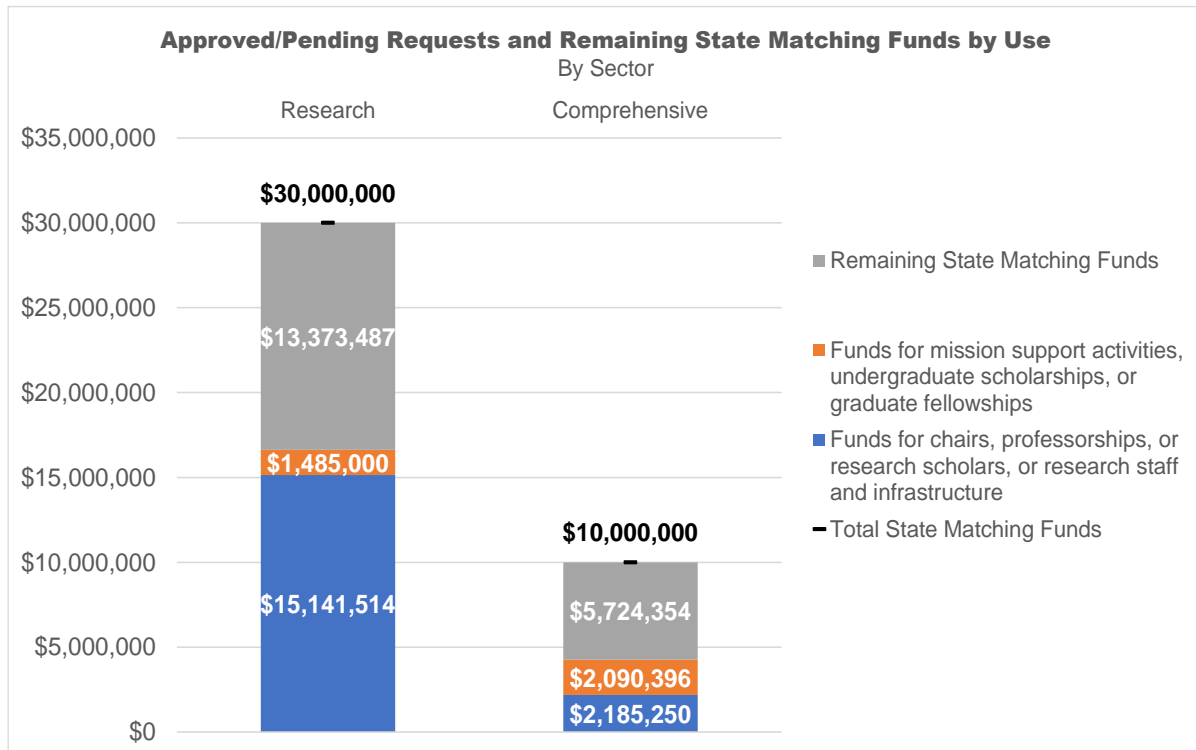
Approved/Pending Requests and Remaining State Matching Funds by Use
By Sector

Research

Comprehensive

$35,000,000
$30,000,000
$25,000,000
$20,000,000
$15,000,000
$10,000,000
$5,000,000
$0

$30,000,000
$13,373,487
$1,485,000
$15,141,514

$10,000,000
$5,724,354
$2,090,396
$2,185,250

Remaining State Matching Funds
Funds for mission support activities, undergraduate scholarships, or graduate fellowships
Funds for chairs, professorships, or research scholars, or research staff and infrastructure
Total State Matching Funds